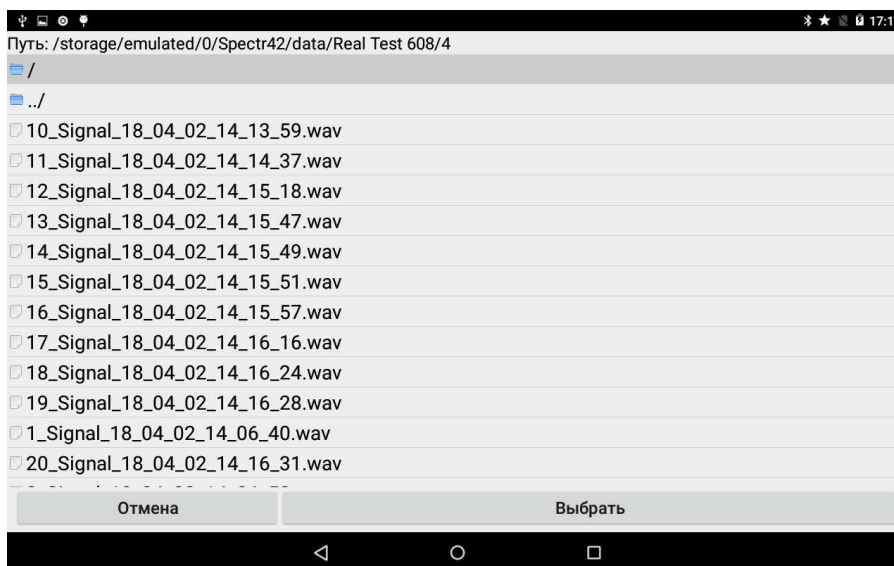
17:1

Путь: /storage/emulated/0/Spectr42/data/Real Test 608/4

/

../

10_Signal_18_04_02_14_13_59.wav

11_Signal_18_04_02_14_14_37.wav

12_Signal_18_04_02_14_15_18.wav

13_Signal_18_04_02_14_15_47.wav

14_Signal_18_04_02_14_15_49.wav

15_Signal_18_04_02_14_15_51.wav

16_Signal_18_04_02_14_15_57.wav

17_Signal_18_04_02_14_16_16.wav

18_Signal_18_04_02_14_16_24.wav

19_Signal_18_04_02_14_16_28.wav

1_Signal_18_04_02_14_06_40.wav

20_Signal_18_04_02_14_16_31.wav

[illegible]

Отмена

Выбрать